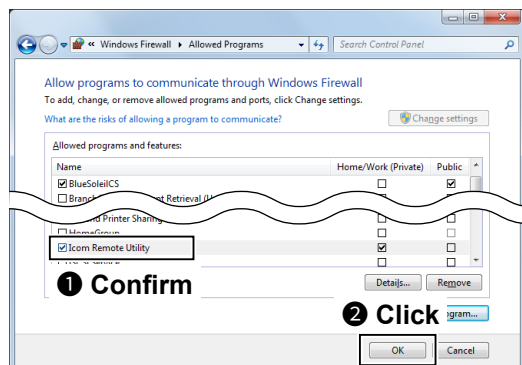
« Windows Firewall ▸ Allowed Programs

Search Control Panel

Allow programs to communicate through Windows Firewall

To add, change, or remove allowed programs and ports, click Change settings.

What are the risks of allowing a program to communicate?

Change settings

Allowed programs and features:

| Name | Home/Work (Private) | Public |
|---|---|---|
| ☑ BlueSoleilCS | ☐ | ☑ |
| ☐ Branc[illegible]st Retrieval (H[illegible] | | |
| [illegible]nd Printer Sharing | ☐ | ☐ |
| ☐ HomeGroup | | |
| ☑ Icom Remote Utility | ☑ | ☐ |

❶ Confirm

Details... Remove

❷ Click

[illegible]gram...

OK Cancel